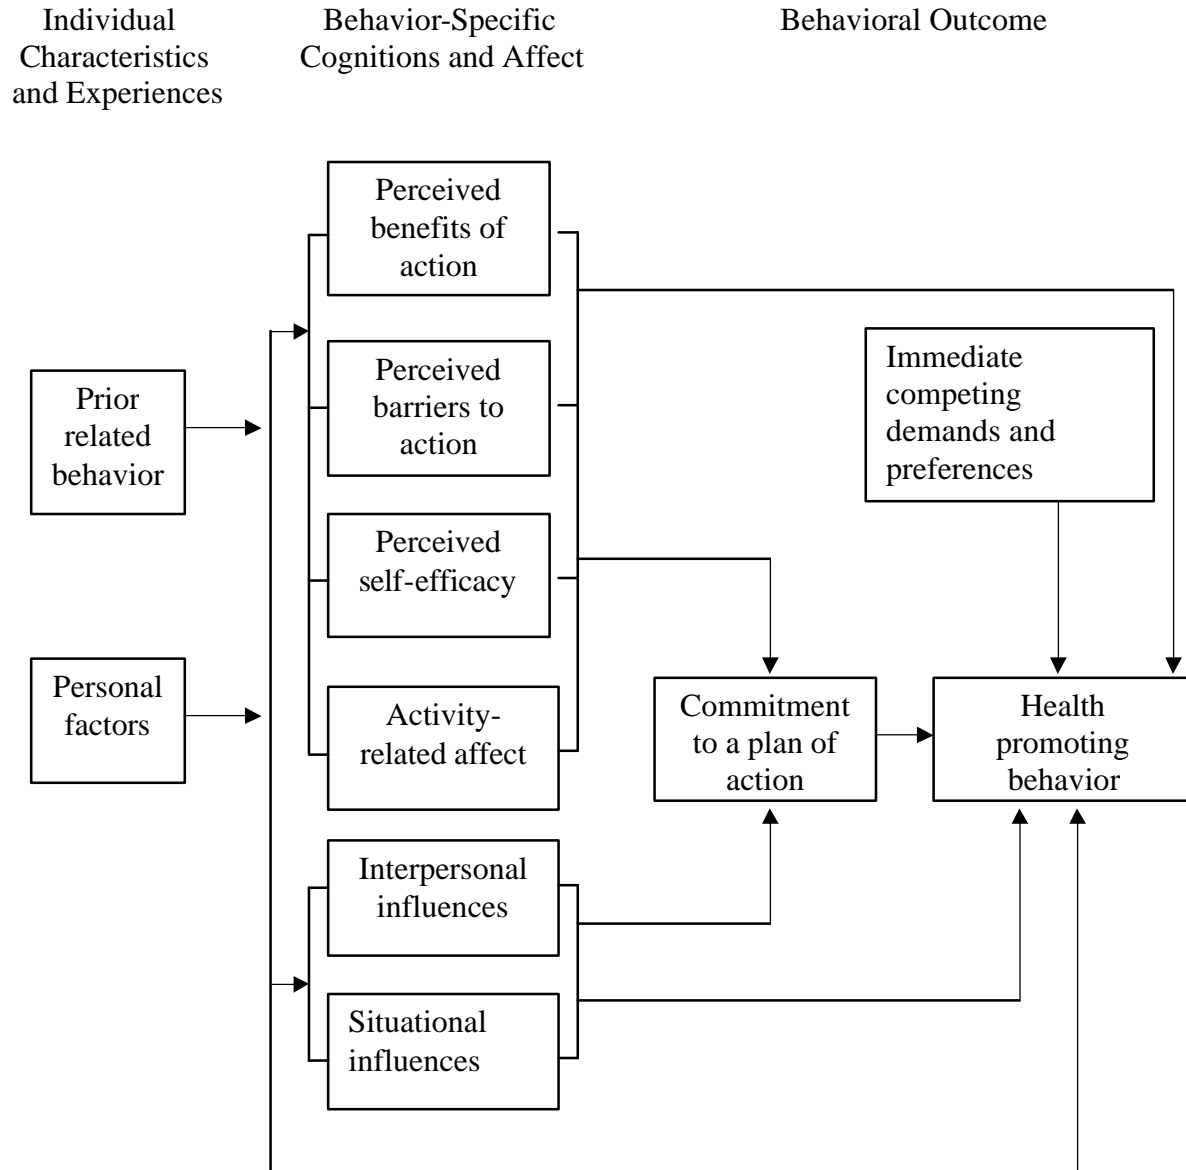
Individual Characteristics and Experiences

Behavior-Specific Cognitions and Affect

Behavioral Outcome

Perceived benefits of action

Prior related behavior

Perceived barriers to action

Immediate competing demands and preferences

Perceived self-efficacy

Personal factors

Activity-related affect

Commitment to a plan of action

Health promoting behavior

Interpersonal influences

Situational influences